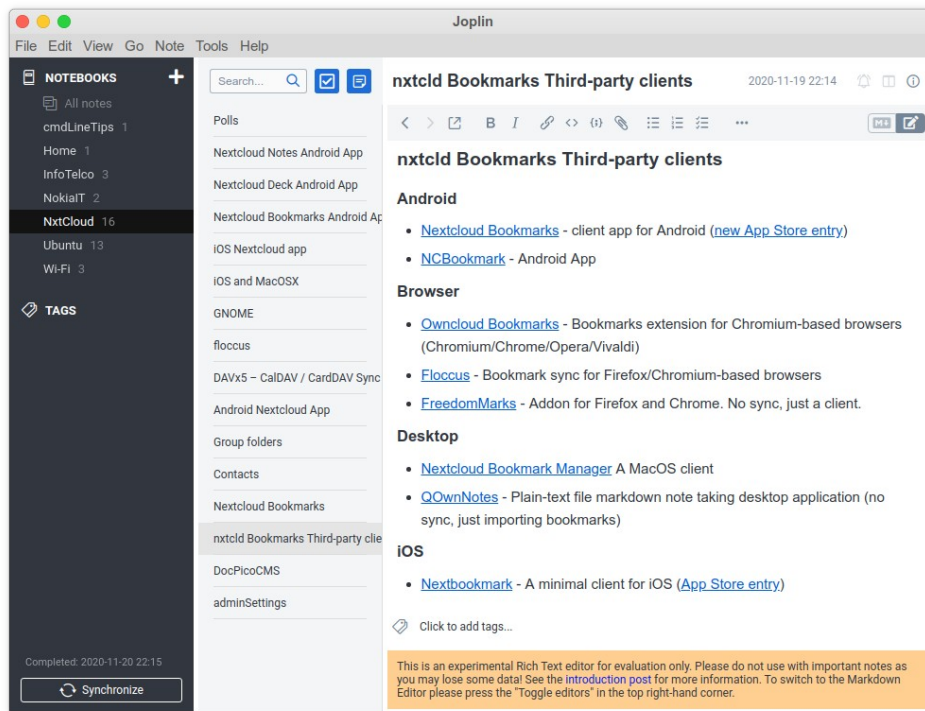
Joplin

File Edit View Go Note Tools Help

NOTEBOOKS

All notes

cmdLineTips 1

Home 1

InfoTelco 3

NokiaIT 2

NxtCloud 16

Ubuntu 13

Wi-Fi 3

TAGS

Completed: 2020-11-20 22:15

Synchronize

Search...

Polls

Nextcloud Notes Android App

Nextcloud Deck Android App

Nextcloud Bookmarks Android Ap

iOS Nextcloud app

iOS and MacOSX

GNOME

floccus

DAVx5 – CalDAV / CardDAV Sync

Android Nextcloud App

Group folders

Contacts

Nextcloud Bookmarks

nxtcld Bookmarks Third-party clie

DocPicoCMS

adminSettings

nxtcld Bookmarks Third-party clients

2020-11-19 22:14

nxtcld Bookmarks Third-party clients

Android

- Nextcloud Bookmarks - client app for Android (new App Store entry)
- NCBookmark - Android App

Browser

- Owncloud Bookmarks - Bookmarks extension for Chromium-based browsers (Chromium/Chrome/Opera/Vivaldi)
- Floccus - Bookmark sync for Firefox/Chromium-based browsers
- FreedomMarks - Addon for Firefox and Chrome. No sync, just a client.

Desktop

- Nextcloud Bookmark Manager A MacOS client
- QOwnNotes - Plain-text file markdown note taking desktop application (no sync, just importing bookmarks)

iOS

- Nextbookmark - A minimal client for iOS (App Store entry)

Click to add tags...

This is an experimental Rich Text editor for evaluation only. Please do not use with important notes as you may lose some data! See the introduction post for more information. To switch to the Markdown Editor please press the "Toggle editors" in the top right-hand corner.